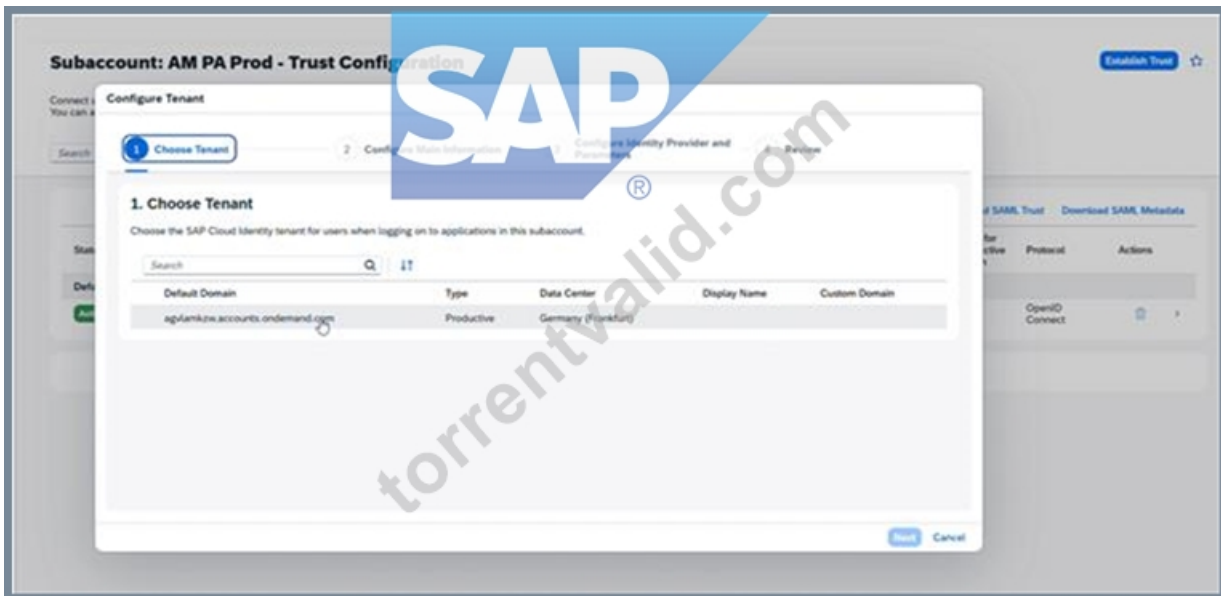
Subaccount: AM PA Prod - Trust Configuration

Establish Trust

Connect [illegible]
You can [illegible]

Search

Configure Tenant

1 Choose Tenant

2 Configure Main Information

3 Configure Identity Provider and Parameters

4 Review

SAP®

1. Choose Tenant

Choose the SAP Cloud Identity tenant for users when logging on to applications in this subaccount.

Search

| Default Domain | Type | Data Center | Display Name | Custom Domain |
|---|---|---|---|---|
| agvlamkzw.accounts.ondemand.com | Productive | Germany (Frankfurt) | | |

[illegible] SAML Trust Download SAML Metadata

Sta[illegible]

Defa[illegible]

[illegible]ctive
Protocol
Actions

OpenID Connect

Next Cancel

torrentvalid.com